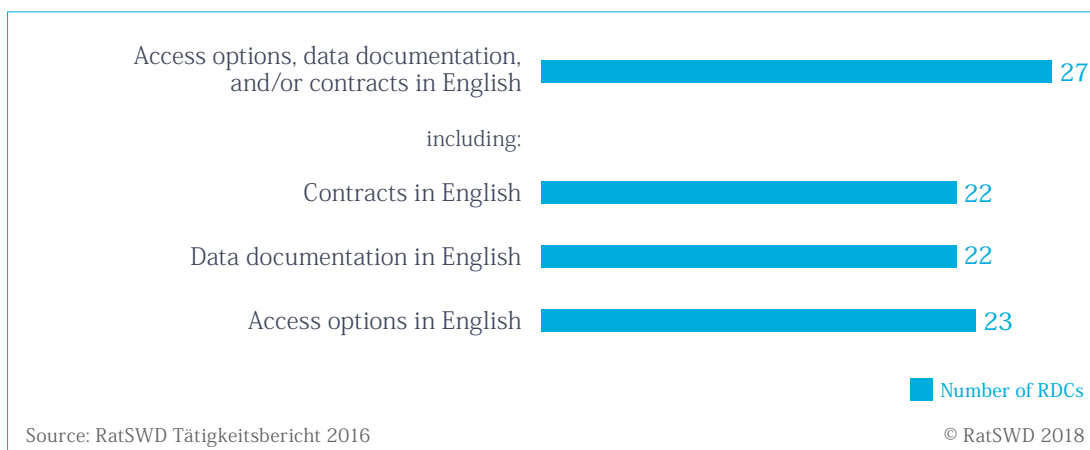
Access options, data documentation, and/or contracts in English 27

including:

Contracts in English 22

Data documentation in English 22

Access options in English 23

Number of RDCs

Source: RatSWD Tätigkeitsbericht 2016

© RatSWD 2018